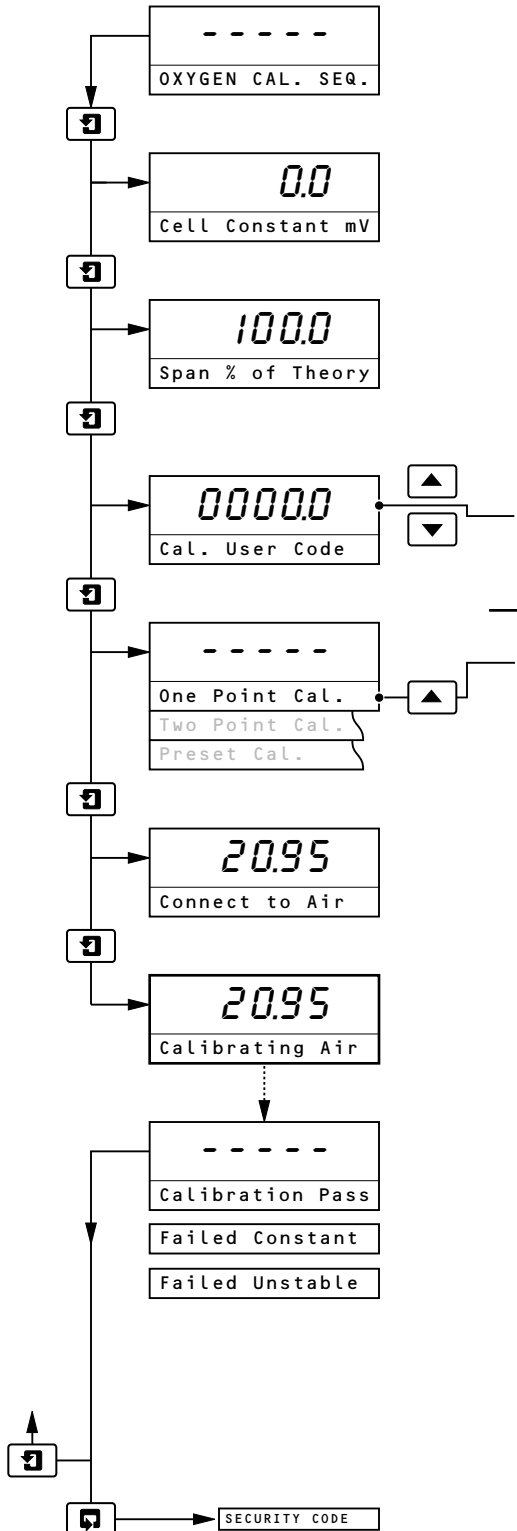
-----
OXYGEN CAL. SEQ.

0.0
Cell Constant mV

100.0
Span % of Theory

0000.0
Cal. User Code

-----
One Point Cal.
Two Point Cal.
Preset Cal.

20.95
Connect to Air

20.95
Calibrating Air

-----
Calibration Pass
Failed Constant
Failed Unstable

SECURITY CODE